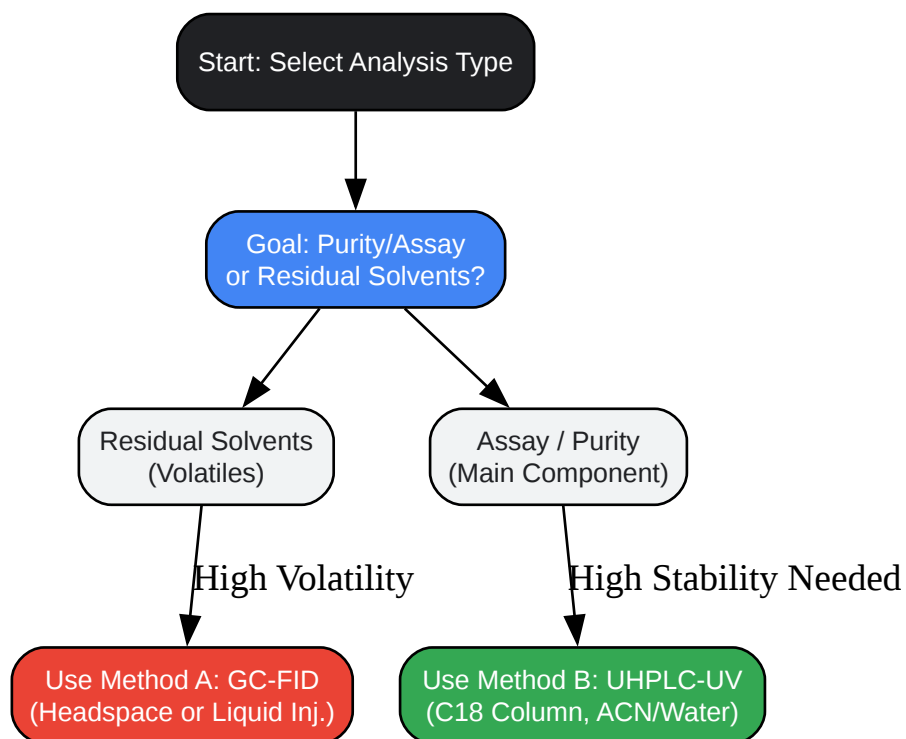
Start: Select Analysis Type

Goal: Purity/Assay or Residual Solvents?

Residual Solvents (Volatiles)

Assay / Purity (Main Component)

High Volatility

High Stability Needed

Use Method A: GC-FID (Headspace or Liquid Inj.)

Use Method B: UHPLC-UV (C18 Column, ACN/Water)